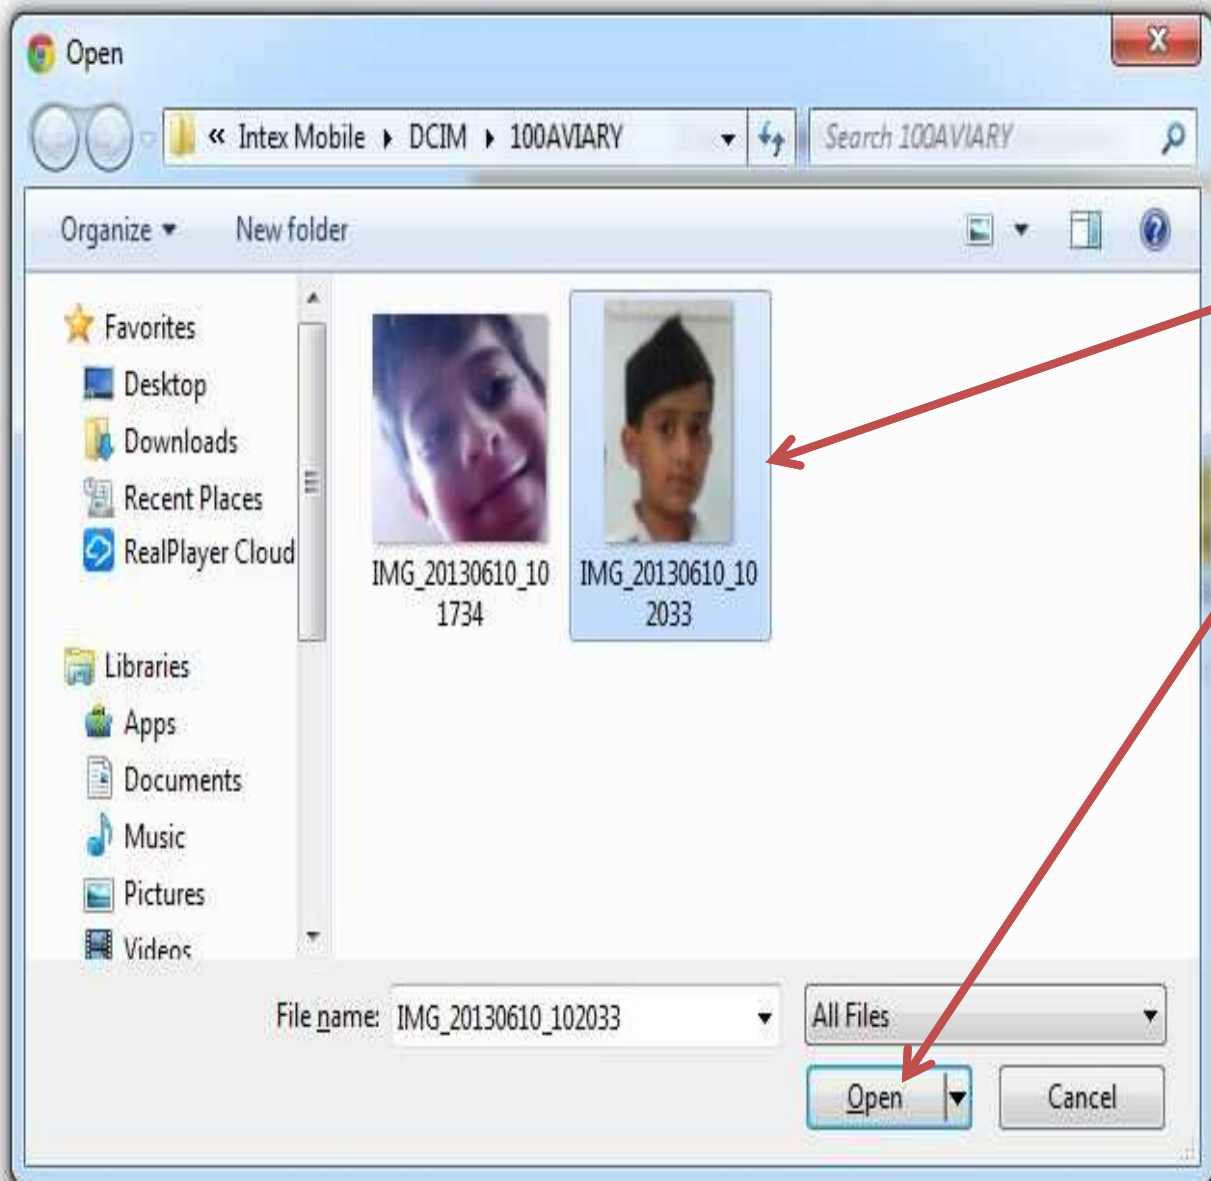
Open

« Intex Mobile ▸ DCIM ▸ 100AVIARY

Search 100AVIARY

Organize ▾ New folder

Favorites
Desktop
Downloads
Recent Places
RealPlayer Cloud

Libraries
Apps
Documents
Music
Pictures
Videos

IMG_20130610_101734

IMG_20130610_102033

File name: IMG_20130610_102033

All Files

Open

Cancel